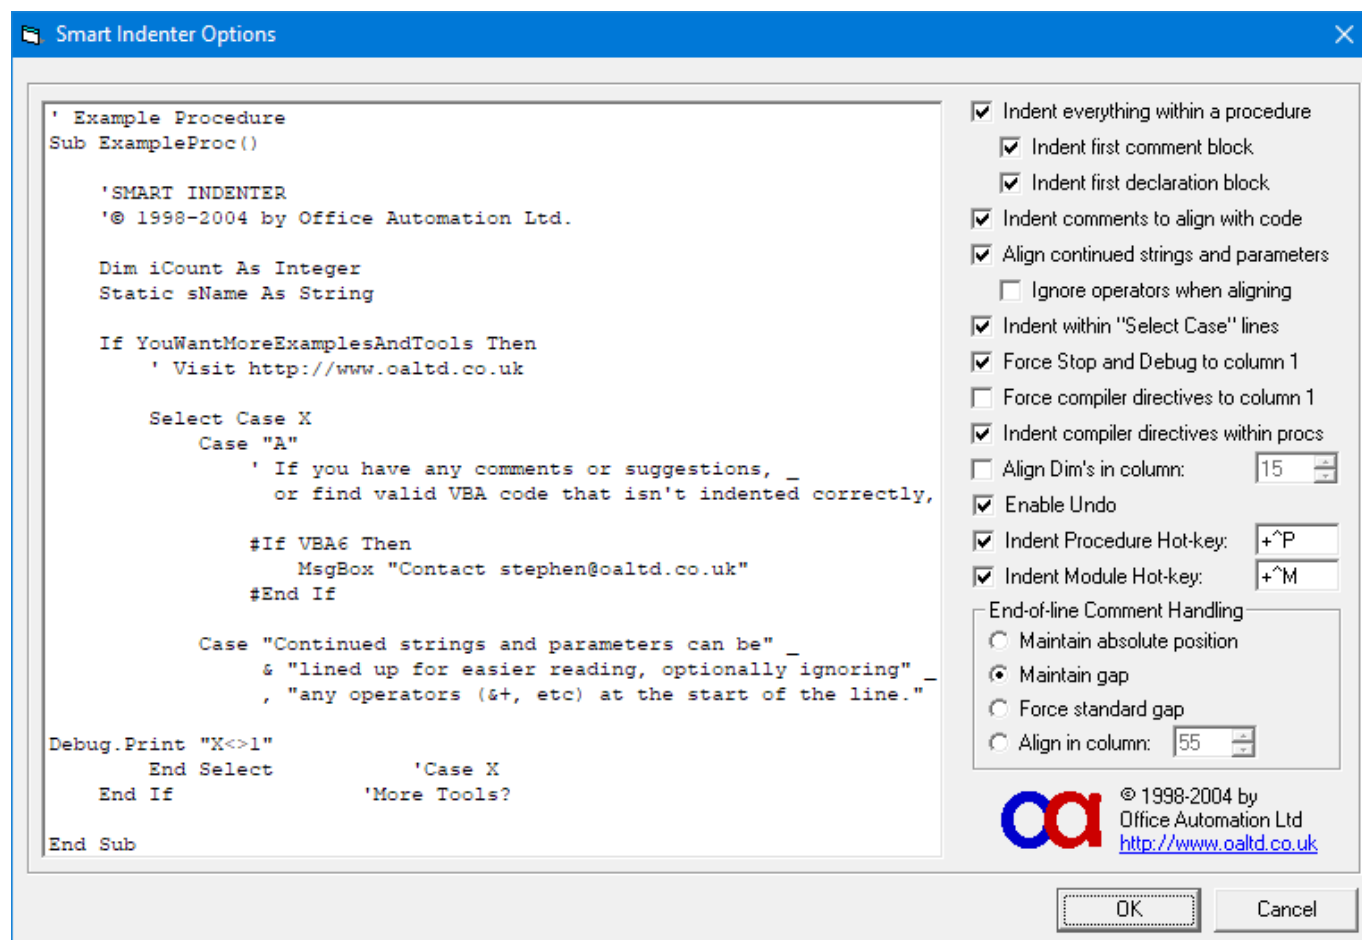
Smart Indenter Options

' Example Procedure
Sub ExampleProc()

'SMART INDENTER
'© 1998-2004 by Office Automation Ltd.

Dim iCount As Integer
Static sName As String

If YouWantMoreExamplesAndTools Then
' Visit http://www.oaltd.co.uk

Select Case X
Case "A"
' If you have any comments or suggestions, _
or find valid VBA code that isn't indented correctly,

#If VBA6 Then
MsgBox "Contact stephen@oaltd.co.uk"
#End If

Case "Continued strings and parameters can be" _
& "lined up for easier reading, optionally ignoring" _
, "any operators (&+, etc) at the start of the line."

Debug.Print "X<>1"
End Select 'Case X
End If 'More Tools?

End Sub

Indent everything within a procedure
Indent first comment block
Indent first declaration block
Indent comments to align with code
Align continued strings and parameters
Ignore operators when aligning
Indent within "Select Case" lines
Force Stop and Debug to column 1
Force compiler directives to column 1
Indent compiler directives within procs
Align Dim's in column: 15
Enable Undo
Indent Procedure Hot-key: +^P
Indent Module Hot-key: +^M

End-of-line Comment Handling
Maintain absolute position
Maintain gap
Force standard gap
Align in column: 55

oa
© 1998-2004 by
Office Automation Ltd
http://www.oaltd.co.uk

OK
Cancel